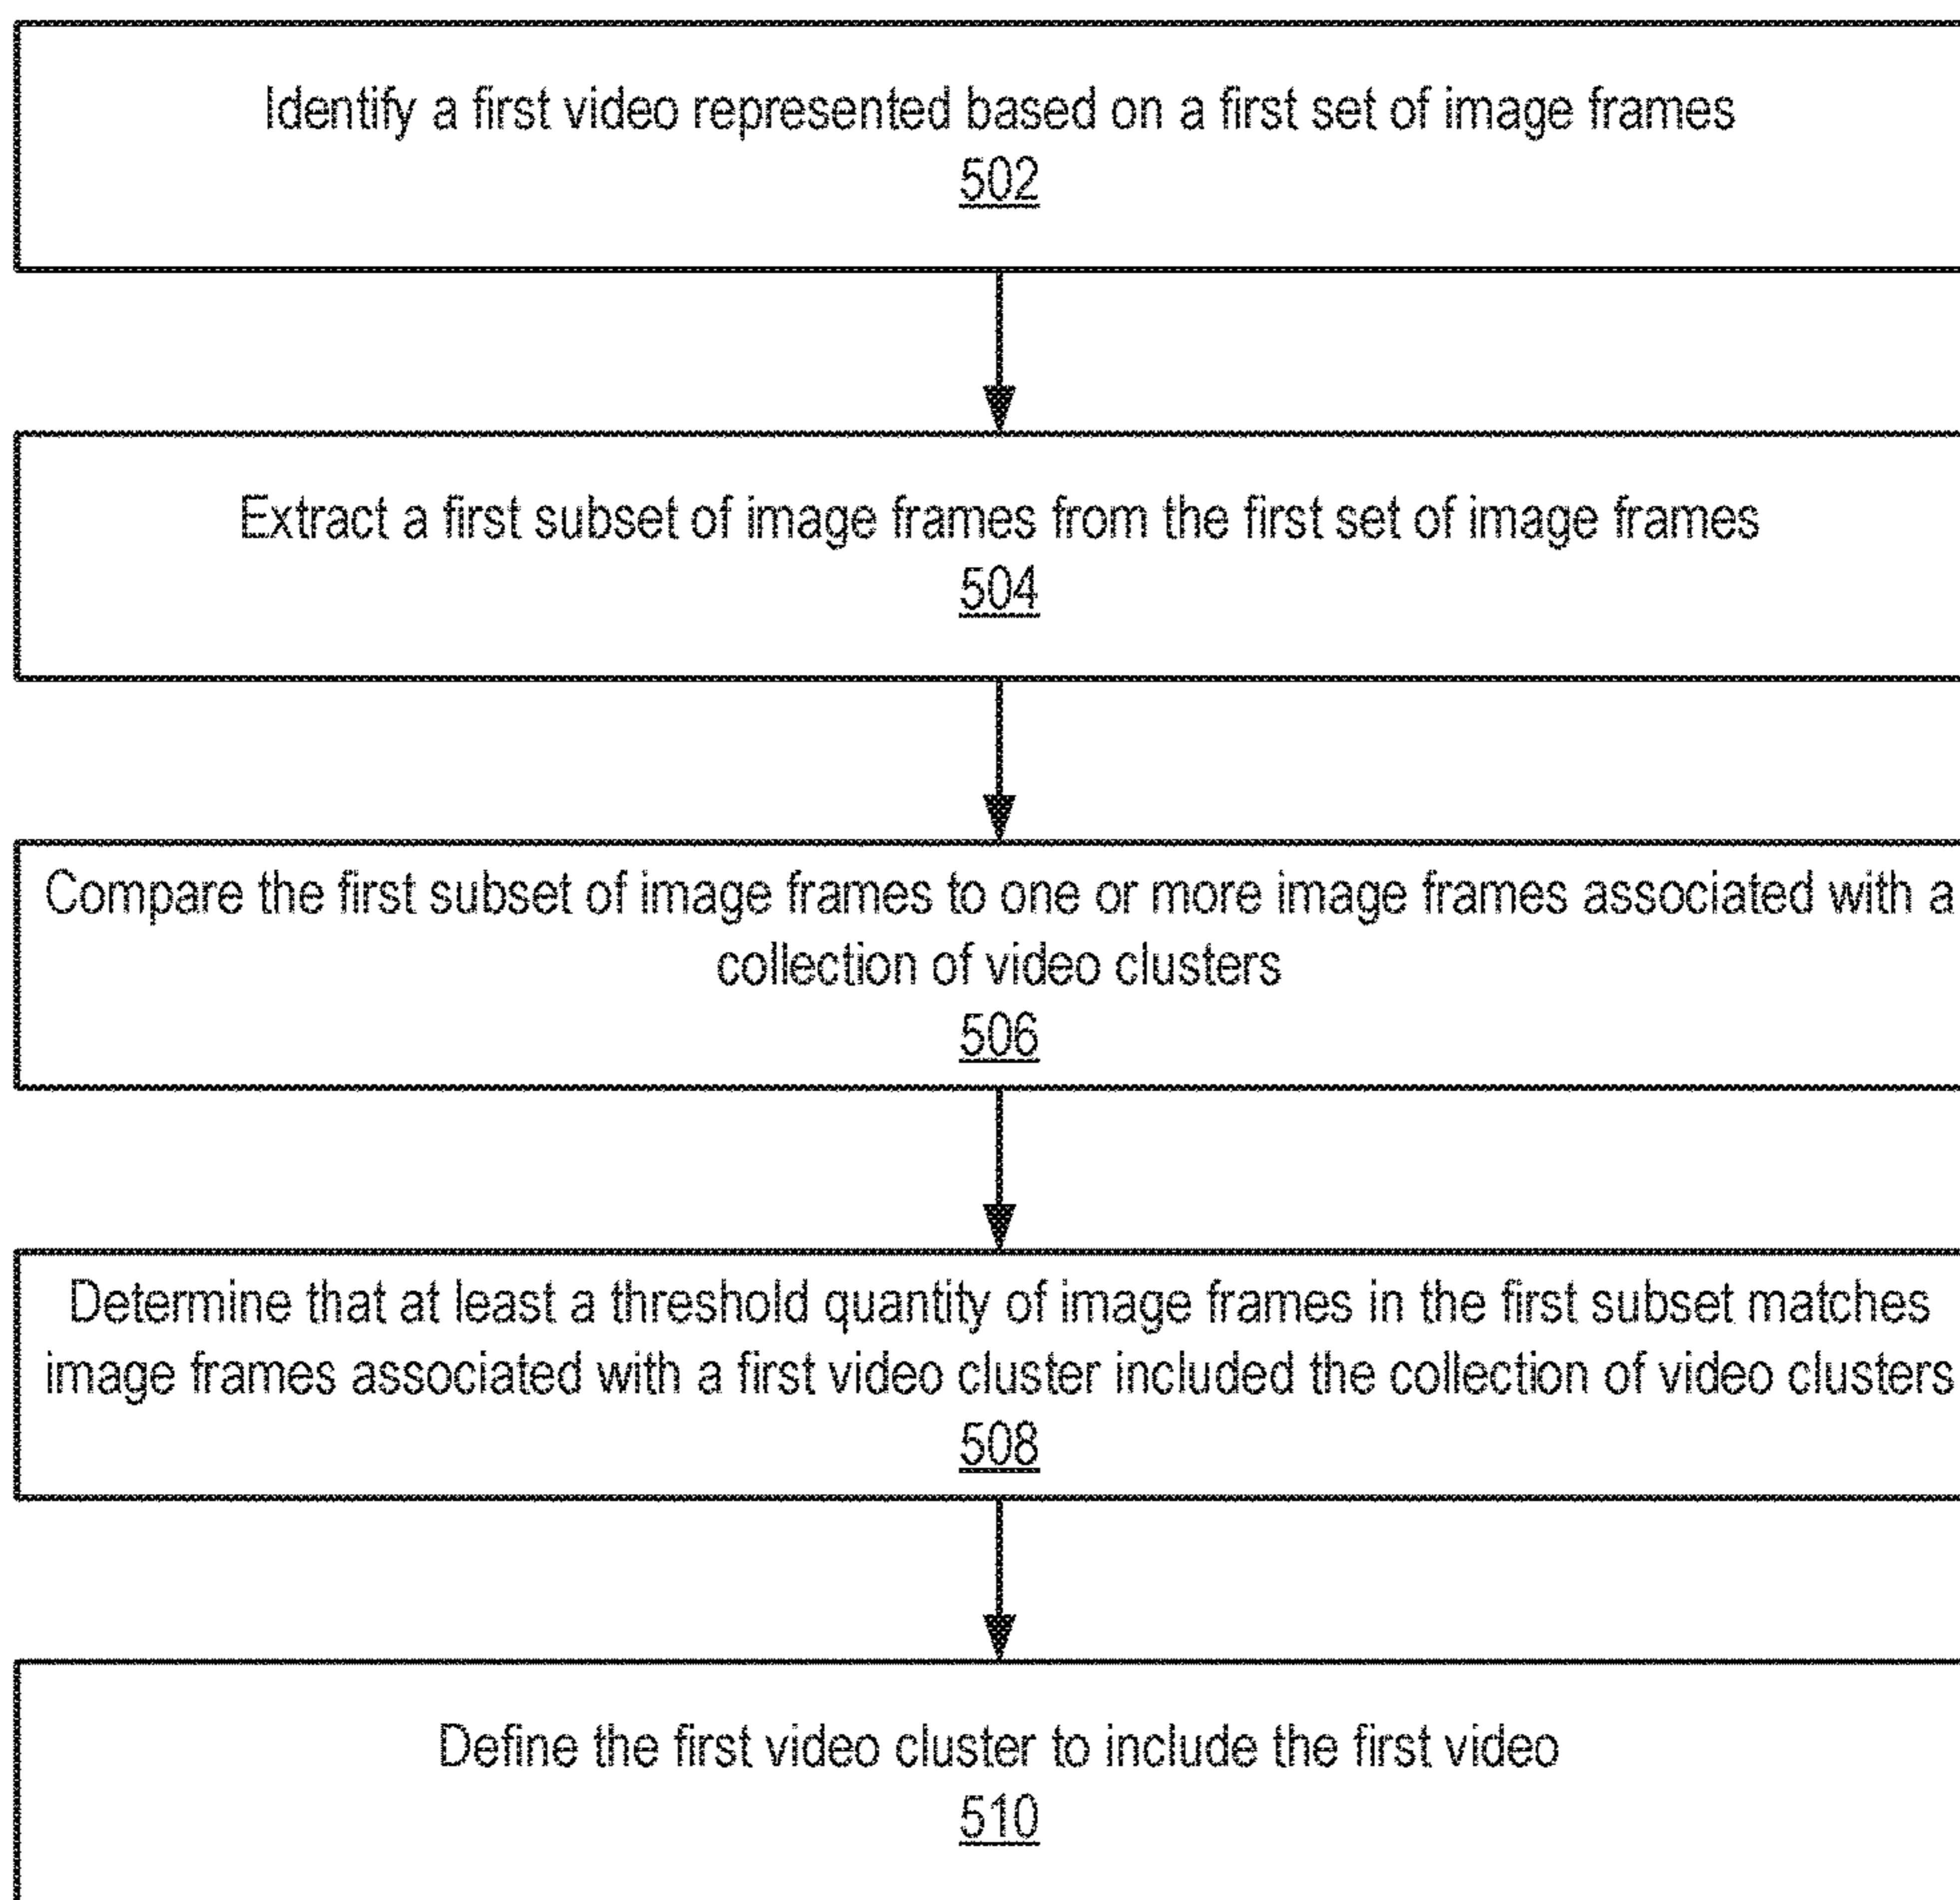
Identify a first video represented based on a first set of image frames
502

Extract a first subset of image frames from the first set of image frames
504

Compare the first subset of image frames to one or more image frames associated with a collection of video clusters
506

Determine that at least a threshold quantity of image frames in the first subset matches image frames associated with a first video cluster included the collection of video clusters
508

Define the first video cluster to include the first video
510